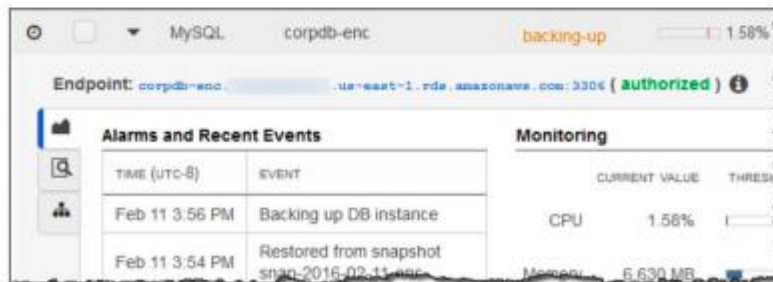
MySQL corpdb-enc backing-up 1.58%

Endpoint: corpdb-enc.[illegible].us-east-1.rds.amazonaws.com:3306 ( authorized )

Alarms and Recent Events

| TIME (UTC-8) | EVENT |
|---|---|
| Feb 11 3:56 PM | Backing up DB instance |
| Feb 11 3:54 PM | Restored from snapshot snap-2016-02-11-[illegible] |

Monitoring

| | CURRENT VALUE | THRES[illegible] |
|---|---|---|
| CPU | 1.58% | |
| Memory | 6,630 MB | |